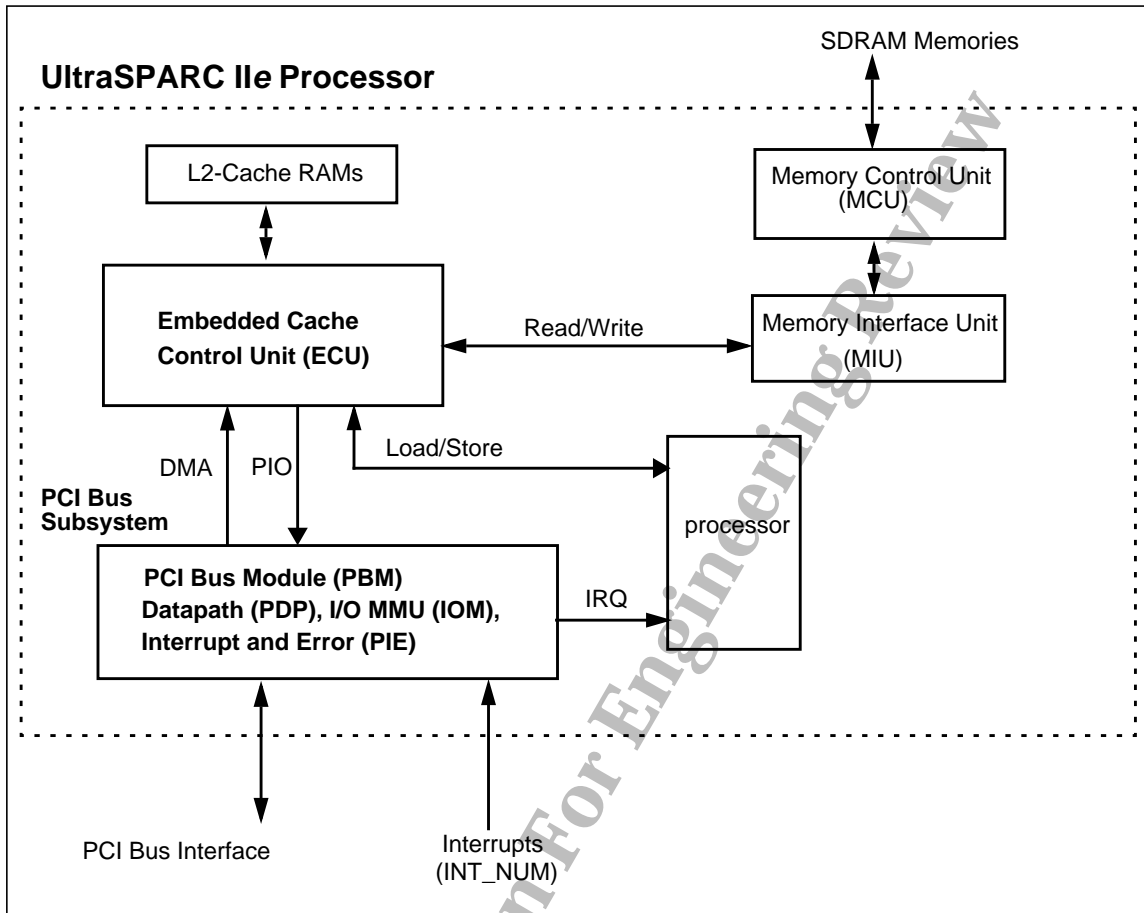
UltraSPARC IIe Processor

SDRAM Memories

L2-Cache RAMs

Memory Control Unit (MCU)

Embedded Cache Control Unit (ECU)

Read/Write

Memory Interface Unit (MIU)

DMA

PIO

Load/Store

PCI Bus Subsystem

processor

PCI Bus Module (PBM) Datapath (PDP), I/O MMU (IOM), Interrupt and Error (PIE)

IRQ

PCI Bus Interface

Interrupts (INT_NUM)

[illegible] For Engineering Review